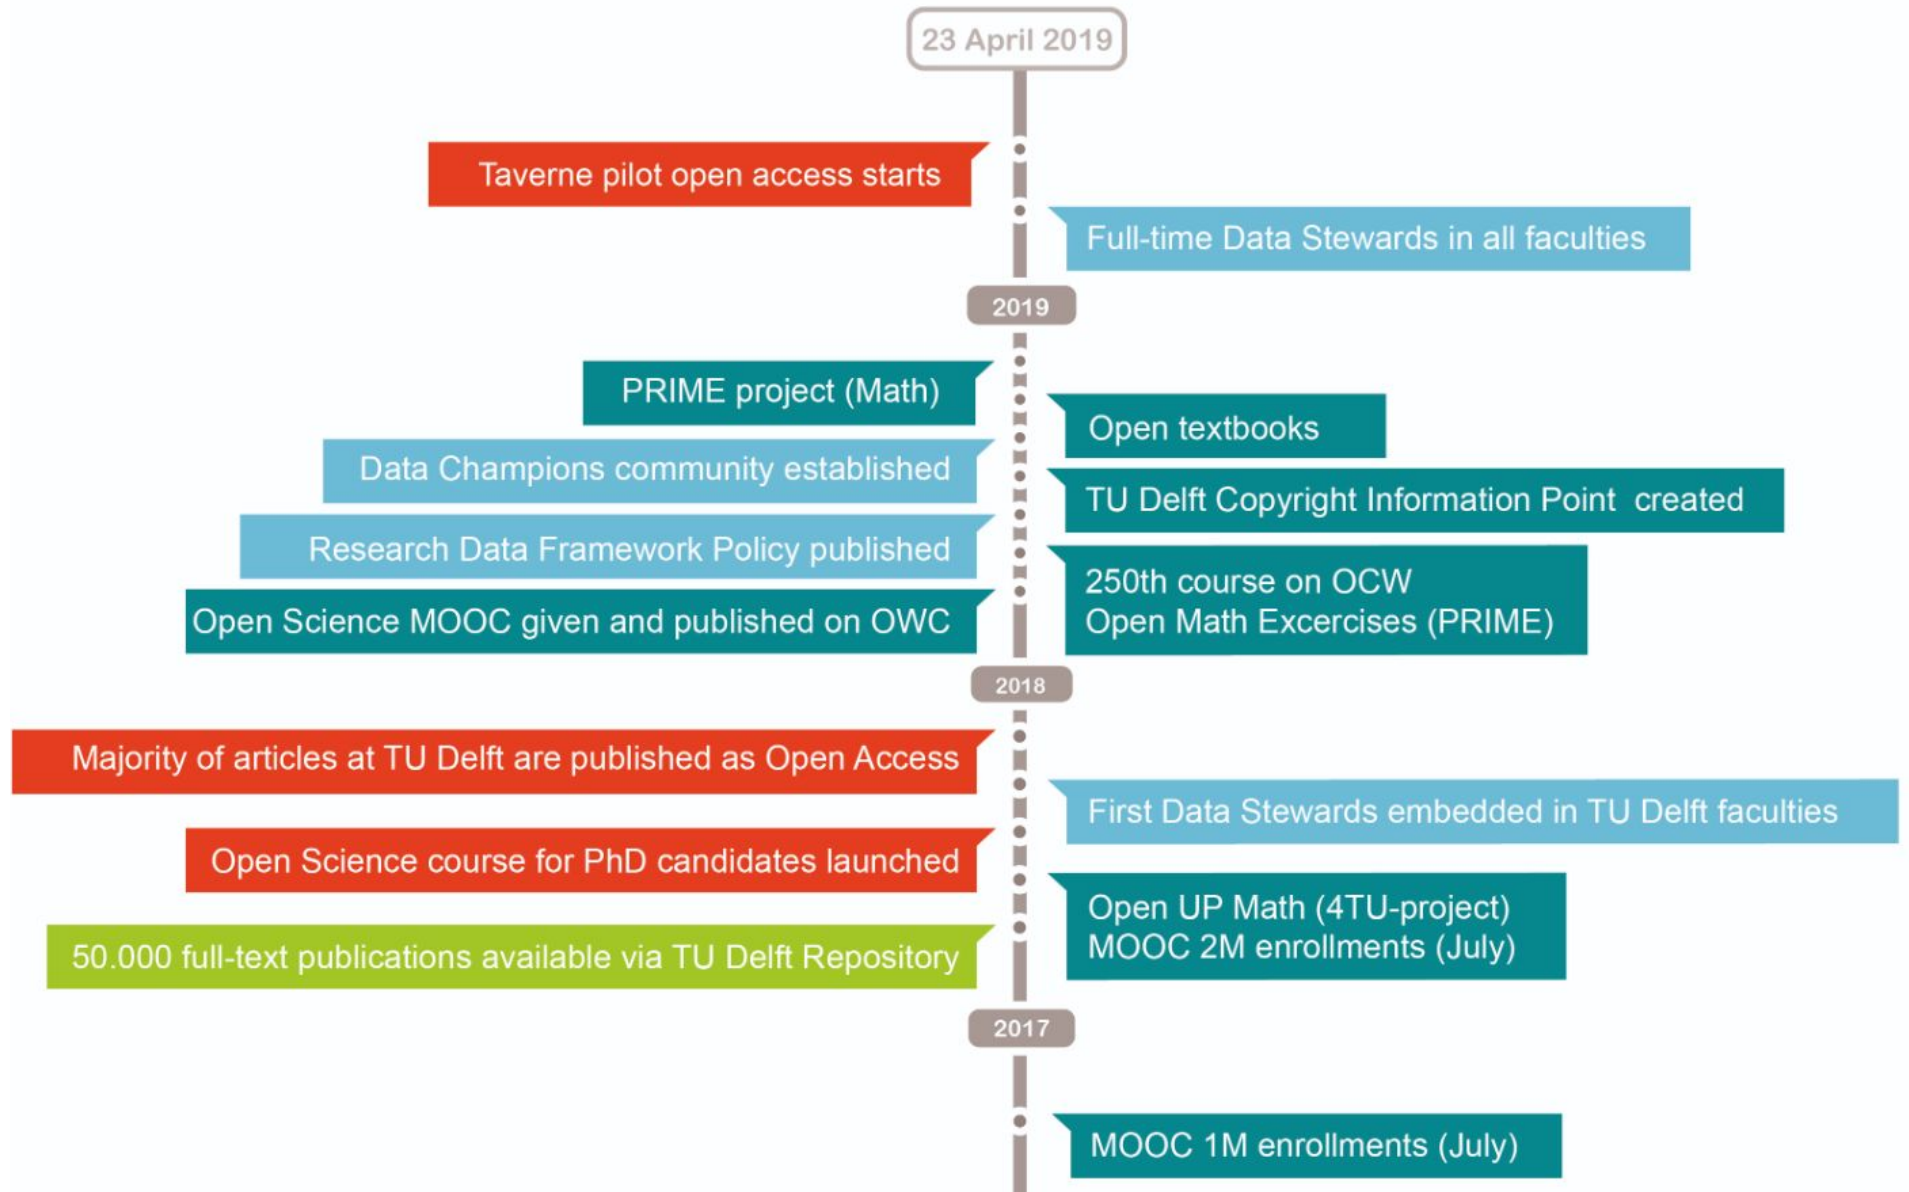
23 April 2019

Taverne pilot open access starts

Full-time Data Stewards in all faculties

2019

PRIME project (Math)

Open textbooks

Data Champions community established

TU Delft Copyright Information Point created

Research Data Framework Policy published

250th course on OCW
Open Math Excercises (PRIME)

Open Science MOOC given and published on OWC

2018

Majority of articles at TU Delft are published as Open Access

First Data Stewards embedded in TU Delft faculties

Open Science course for PhD candidates launched

Open UP Math (4TU-project)
MOOC 2M enrollments (July)

50.000 full-text publications available via TU Delft Repository

2017

MOOC 1M enrollments (July)